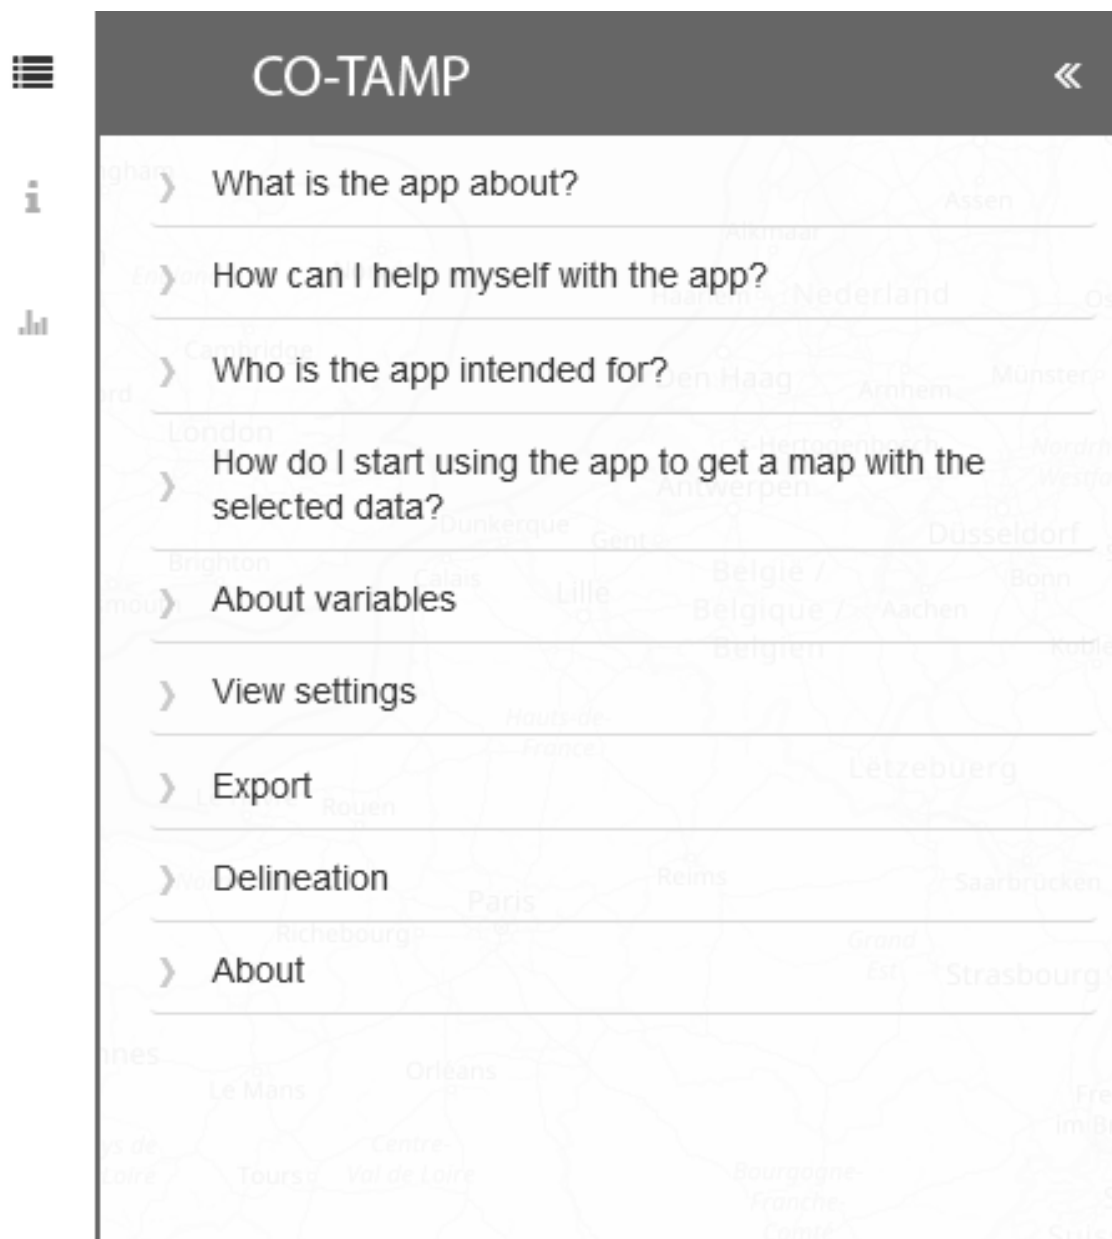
CO-TAMP «

i

What is the app about?

How can I help myself with the app?

Who is the app intended for?

How do I start using the app to get a map with the selected data?

About variables

View settings

Export

Delineation

About